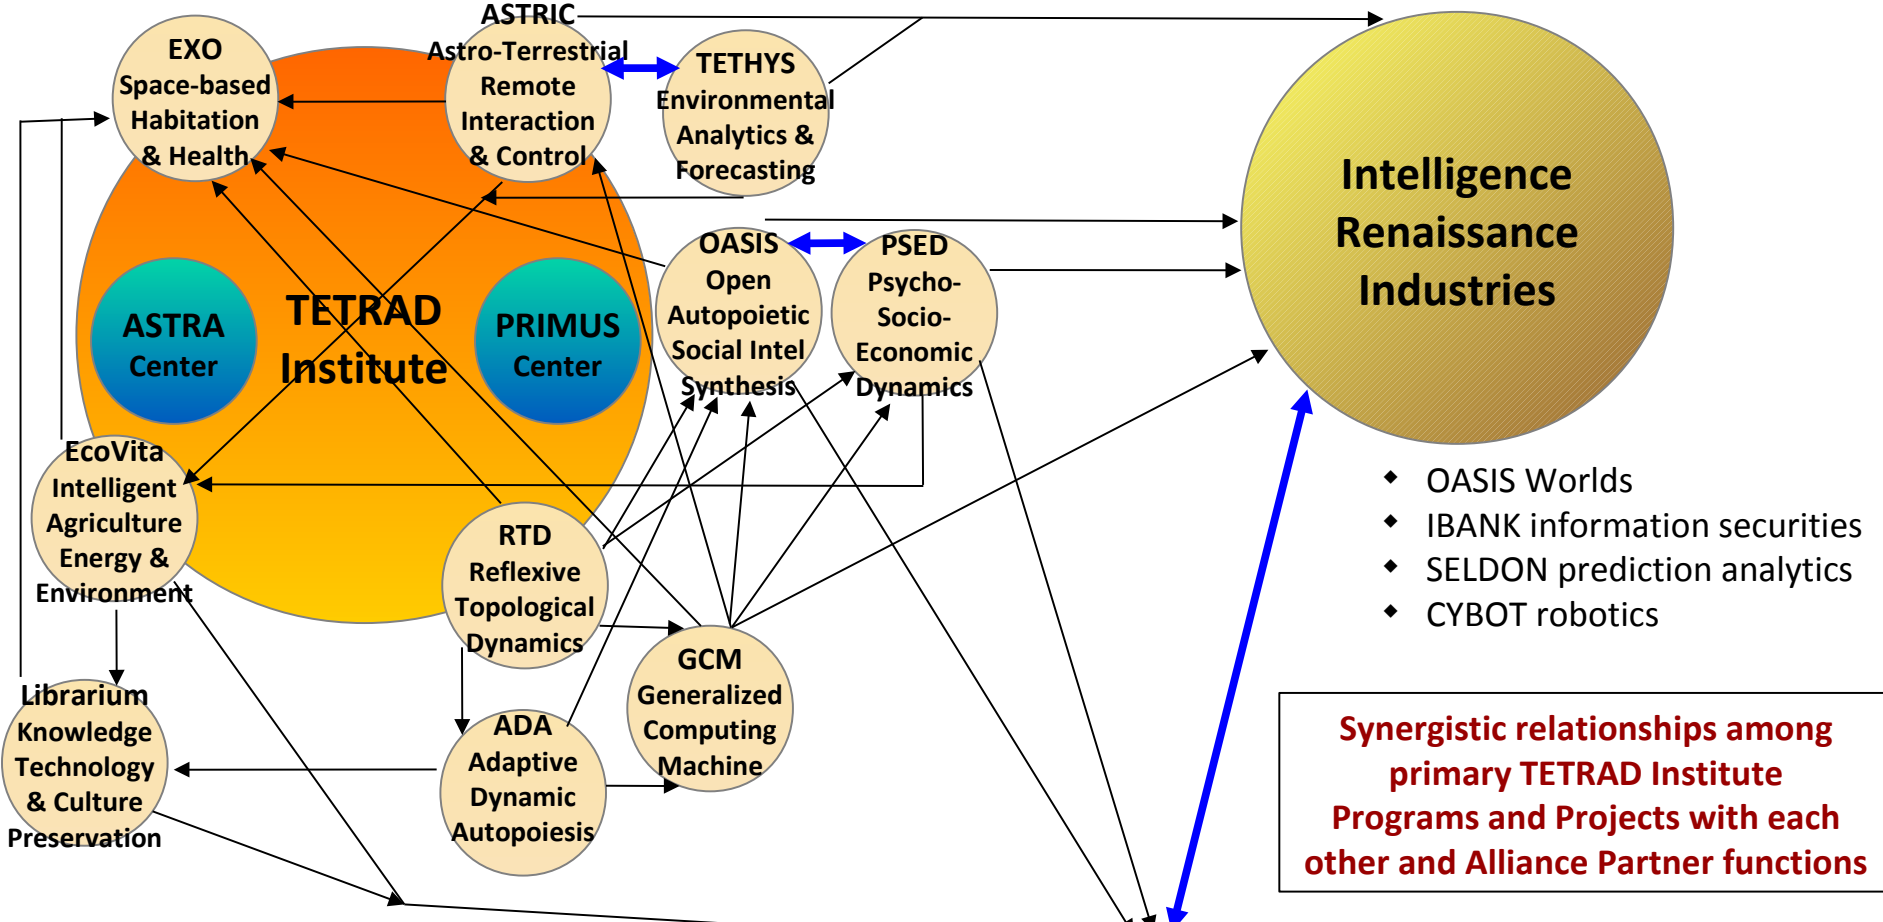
EXO
Space-based
Habitation
& Health

ASTRIC
Astro-Terrestrial
Remote
Interaction
& Control

TETHYS
Environmental
Analytics &
Forecasting

Intelligence
Renaissance
Industries

ASTRA
Center

TETRAD
Institute

PRIMUS
Center

OASIS
Open
Autopoietic
Social Intel
Synthesis

PSED
Psycho-
Socio-
Economic
Dynamics

EcoVita
Intelligent
Agriculture
Energy &
Environment

RTD
Reflexive
Topological
Dynamics

GCM
Generalized
Computing
Machine

Librarium
Knowledge
Technology
& Culture
Preservation

ADA
Adaptive
Dynamic
Autopoiesis

- OASIS Worlds
- IBANK information securities
- SELDON prediction analytics
- CYBOT robotics

Synergistic relationships among primary TETRAD Institute Programs and Projects with each other and Alliance Partner functions